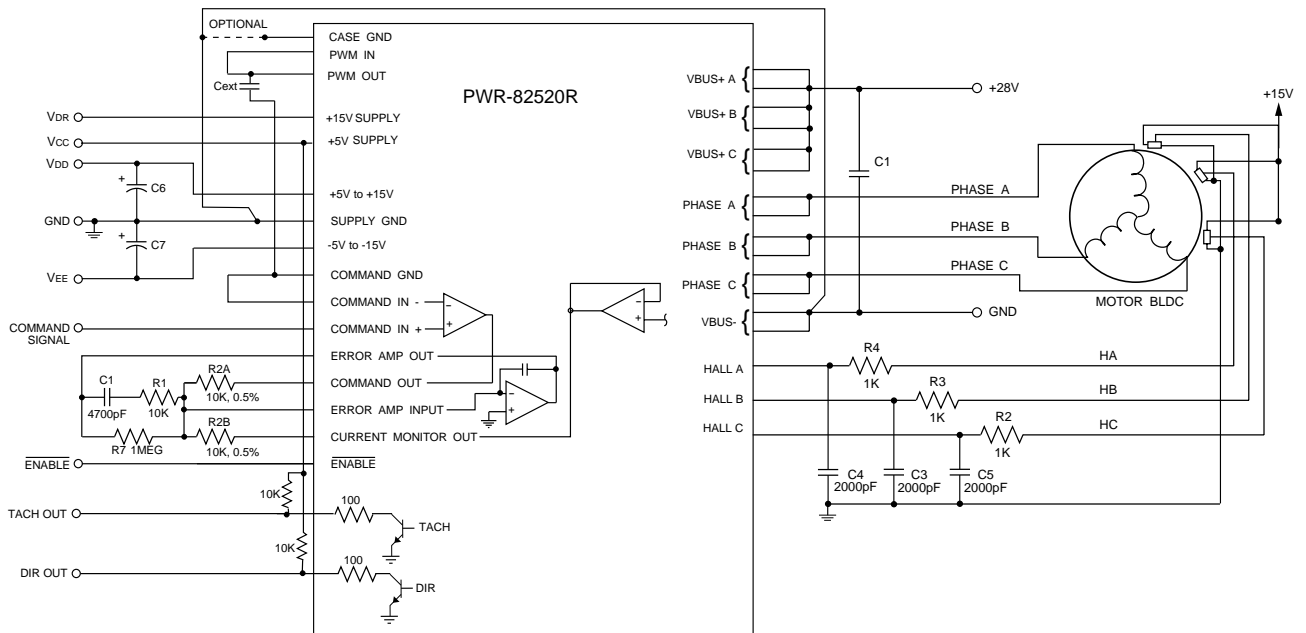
OPTIONAL
CASE GND
PWM IN
PWM OUT
Cext
PWR-82520R
VDR
+15V SUPPLY
VCC
+5V SUPPLY
VDD
C6
+5V to +15V
GND
SUPPLY GND
C7
-5V to -15V
VEE
COMMAND GND
COMMAND IN -
COMMAND SIGNAL
COMMAND IN +
ERROR AMP OUT
C1
R1
R2A
COMMAND OUT
4700pF
10K
10K, 0.5%
ERROR AMP INPUT
R7 1MEG
R2B
10K, 0.5%
CURRENT MONITOR OUT
$\overline{\text{ENABLE}}$
$\overline{\text{ENABLE}}$
10K
TACH OUT
100
TACH
10K
DIR OUT
100
DIR
VBUS+ A
+28V
VBUS+ B
VBUS+ C
C1
PHASE A
PHASE A
PHASE B
PHASE B
PHASE C
PHASE C
VBUS-
GND
MOTOR BLDC
+15V
HALL A
R4
1K
HA
HALL B
R3
1K
HB
HALL C
R2
1K
HC
C4
2000pF
C3
2000pF
C5
2000pF